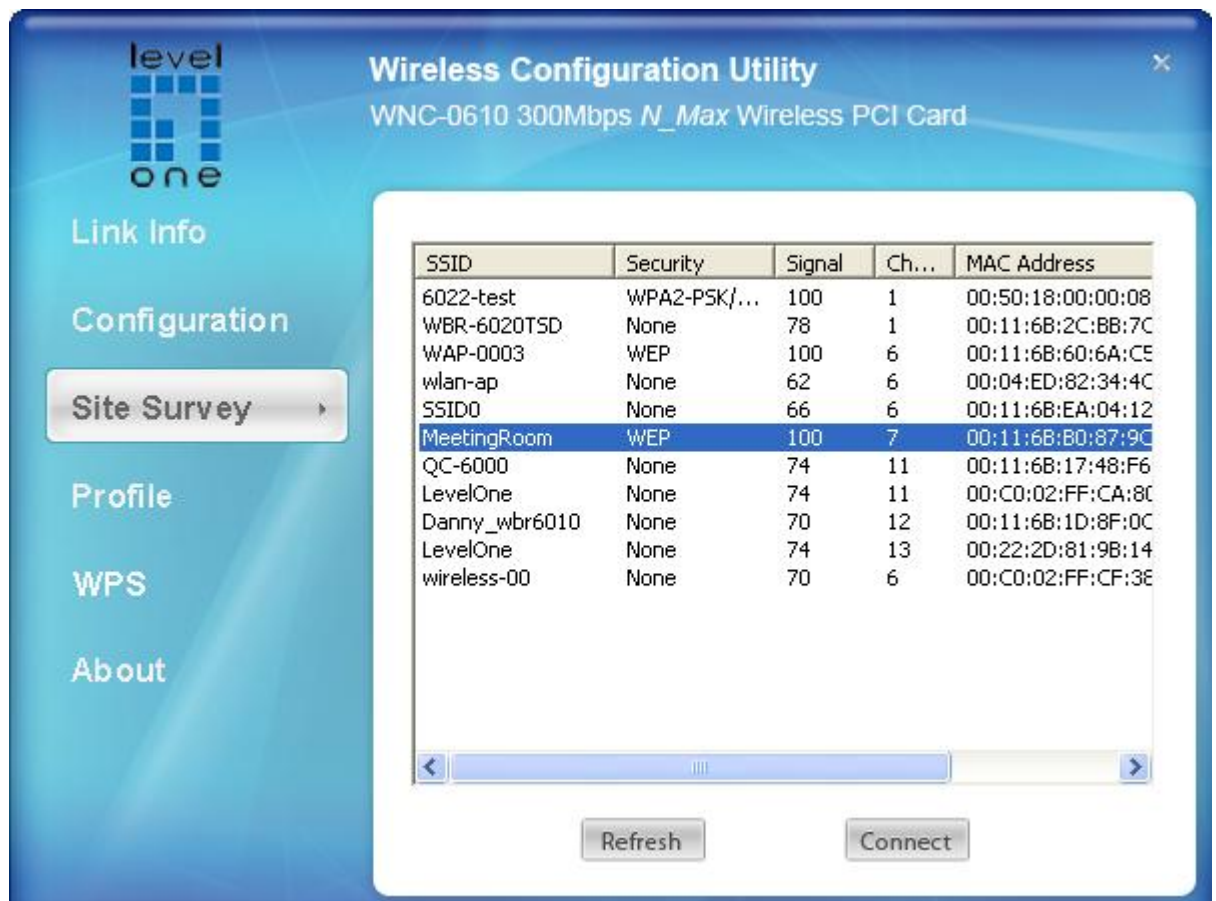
level one

Wireless Configuration Utility
WNC-0610 300Mbps N_Max Wireless PCI Card

×

Link Info

Configuration

Site Survey

Profile

WPS

About

| SSID | Security | Signal | Ch... | MAC Address |
|---|---|---|---|---|
| 6022-test | WPA2-PSK/... | 100 | 1 | 00:50:18:00:00:08 |
| WBR-6020TSD | None | 78 | 1 | 00:11:6B:2C:BB:7C |
| WAP-0003 | WEP | 100 | 6 | 00:11:6B:60:6A:C5 |
| wlan-ap | None | 62 | 6 | 00:04:ED:82:34:4C |
| SSID0 | None | 66 | 6 | 00:11:6B:EA:04:12 |
| MeetingRoom | WEP | 100 | 7 | 00:11:6B:B0:87:9C |
| QC-6000 | None | 74 | 11 | 00:11:6B:17:48:F6 |
| LevelOne | None | 74 | 11 | 00:C0:02:FF:CA:80 |
| Danny_wbr6010 | None | 70 | 12 | 00:11:6B:1D:8F:0C |
| LevelOne | None | 74 | 13 | 00:22:2D:81:9B:14 |
| wireless-00 | None | 70 | 6 | 00:C0:02:FF:CF:38 |

Refresh

Connect